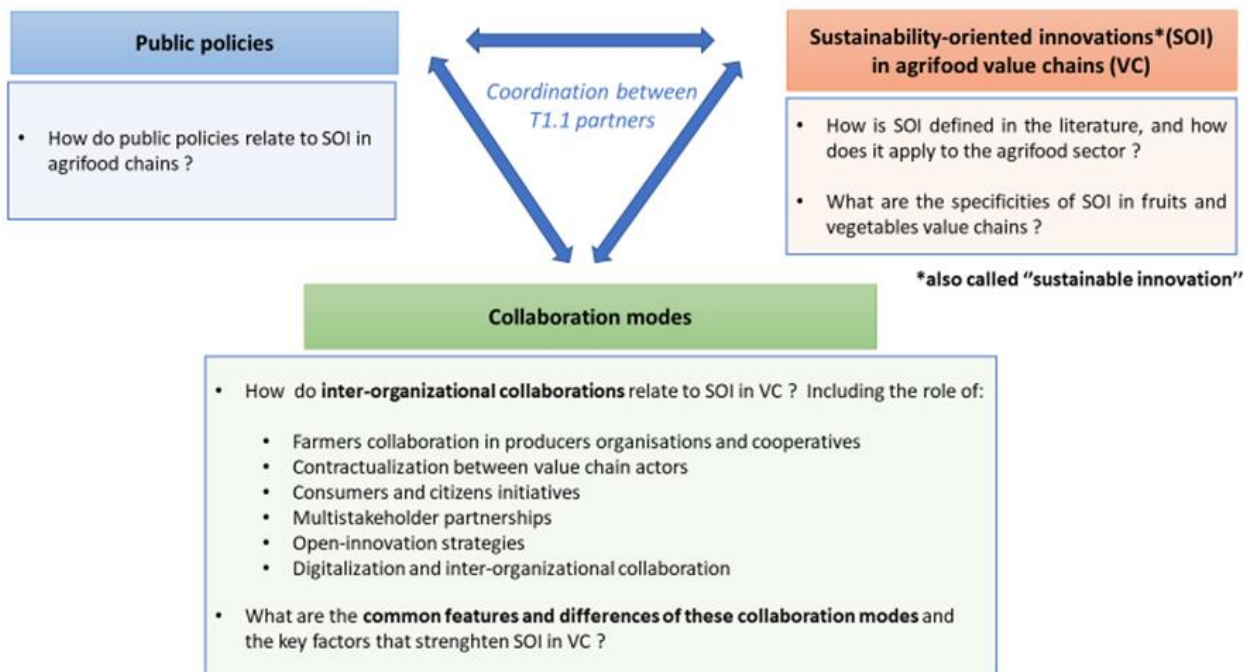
Public policies

• How do public policies relate to SOI in agrifood chains ?

Coordination between T1.1 partners

Sustainability-oriented innovations*(SOI) in agrifood value chains (VC)

• How is SOI defined in the literature, and how does it apply to the agrifood sector ?

• What are the specificities of SOI in fruits and vegetables value chains ?

*also called ''sustainable innovation''

Collaboration modes

• How do **inter-organizational collaborations** relate to SOI in VC ? Including the role of:

• Farmers collaboration in producers organisations and cooperatives
• Contractualization between value chain actors
• Consumers and citizens initiatives
• Multistakeholder partnerships
• Open-innovation strategies
• Digitalization and inter-organizational collaboration

• What are the **common features and differences of these collaboration modes** and the key factors that strenghten SOI in VC ?